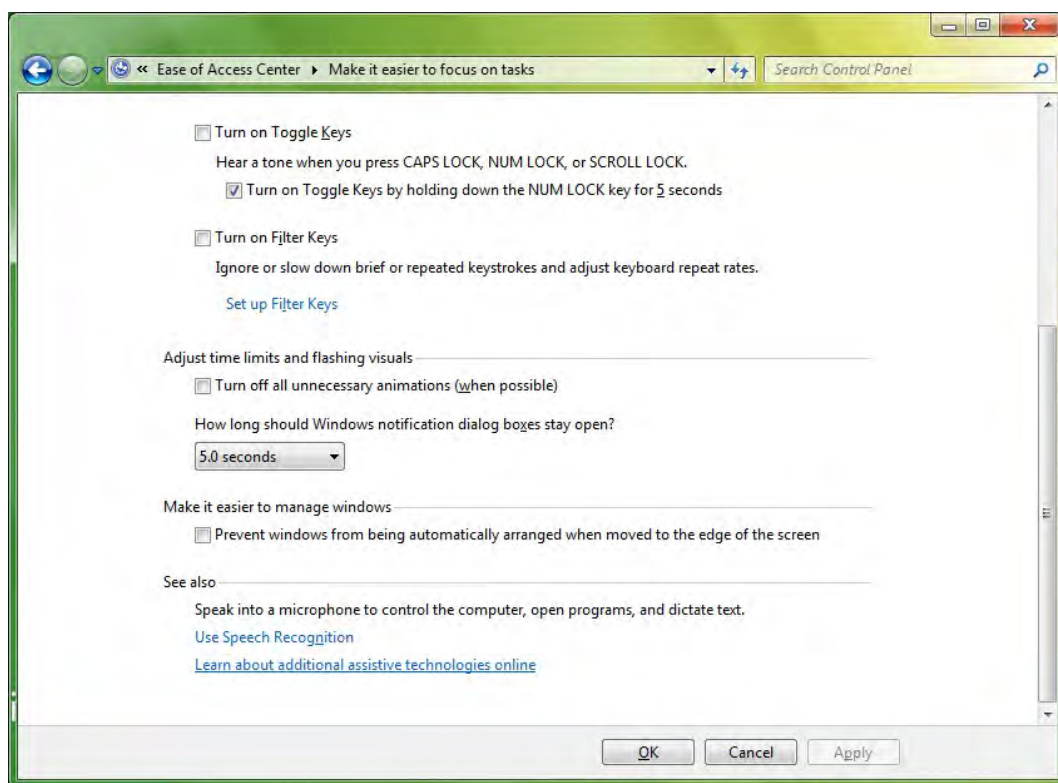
« Ease of Access Center ▸ Make it easier to focus on tasks

Search Control Panel

Turn on Toggle Keys

Hear a tone when you press CAPS LOCK, NUM LOCK, or SCROLL LOCK.

Turn on Toggle Keys by holding down the NUM LOCK key for 5 seconds

Turn on Filter Keys

Ignore or slow down brief or repeated keystrokes and adjust keyboard repeat rates.

Set up Filter Keys

Adjust time limits and flashing visuals

Turn off all unnecessary animations (when possible)

How long should Windows notification dialog boxes stay open?

5.0 seconds

Make it easier to manage windows

Prevent windows from being automatically arranged when moved to the edge of the screen

See also

Speak into a microphone to control the computer, open programs, and dictate text.

Use Speech Recognition

Learn about additional assistive technologies online

OK Cancel Apply